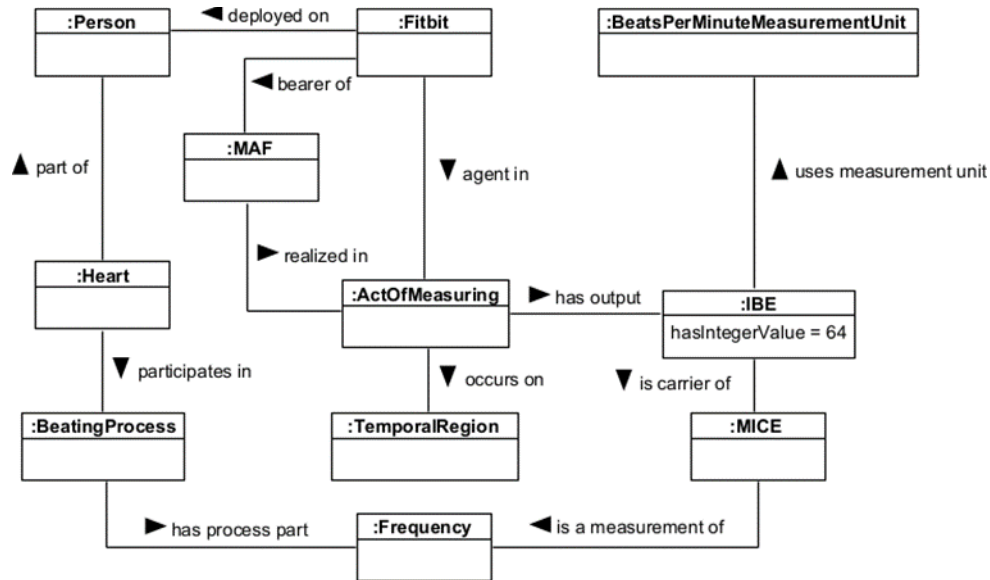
:Person

◀ deployed on

:Fitbit

:BeatsPerMinuteMeasurementUnit

◀ bearer of

:MAF

▲ part of

▼ agent in

▲ uses measurement unit

▶ realized in

:Heart

:ActOfMeasuring

▶ has output

:IBE

hasIntegerValue = 64

▼ participates in

▼ occurs on

▼ is carrier of

:BeatingProcess

:TemporalRegion

:MICE

▶ has process part

:Frequency

◀ is a measurement of